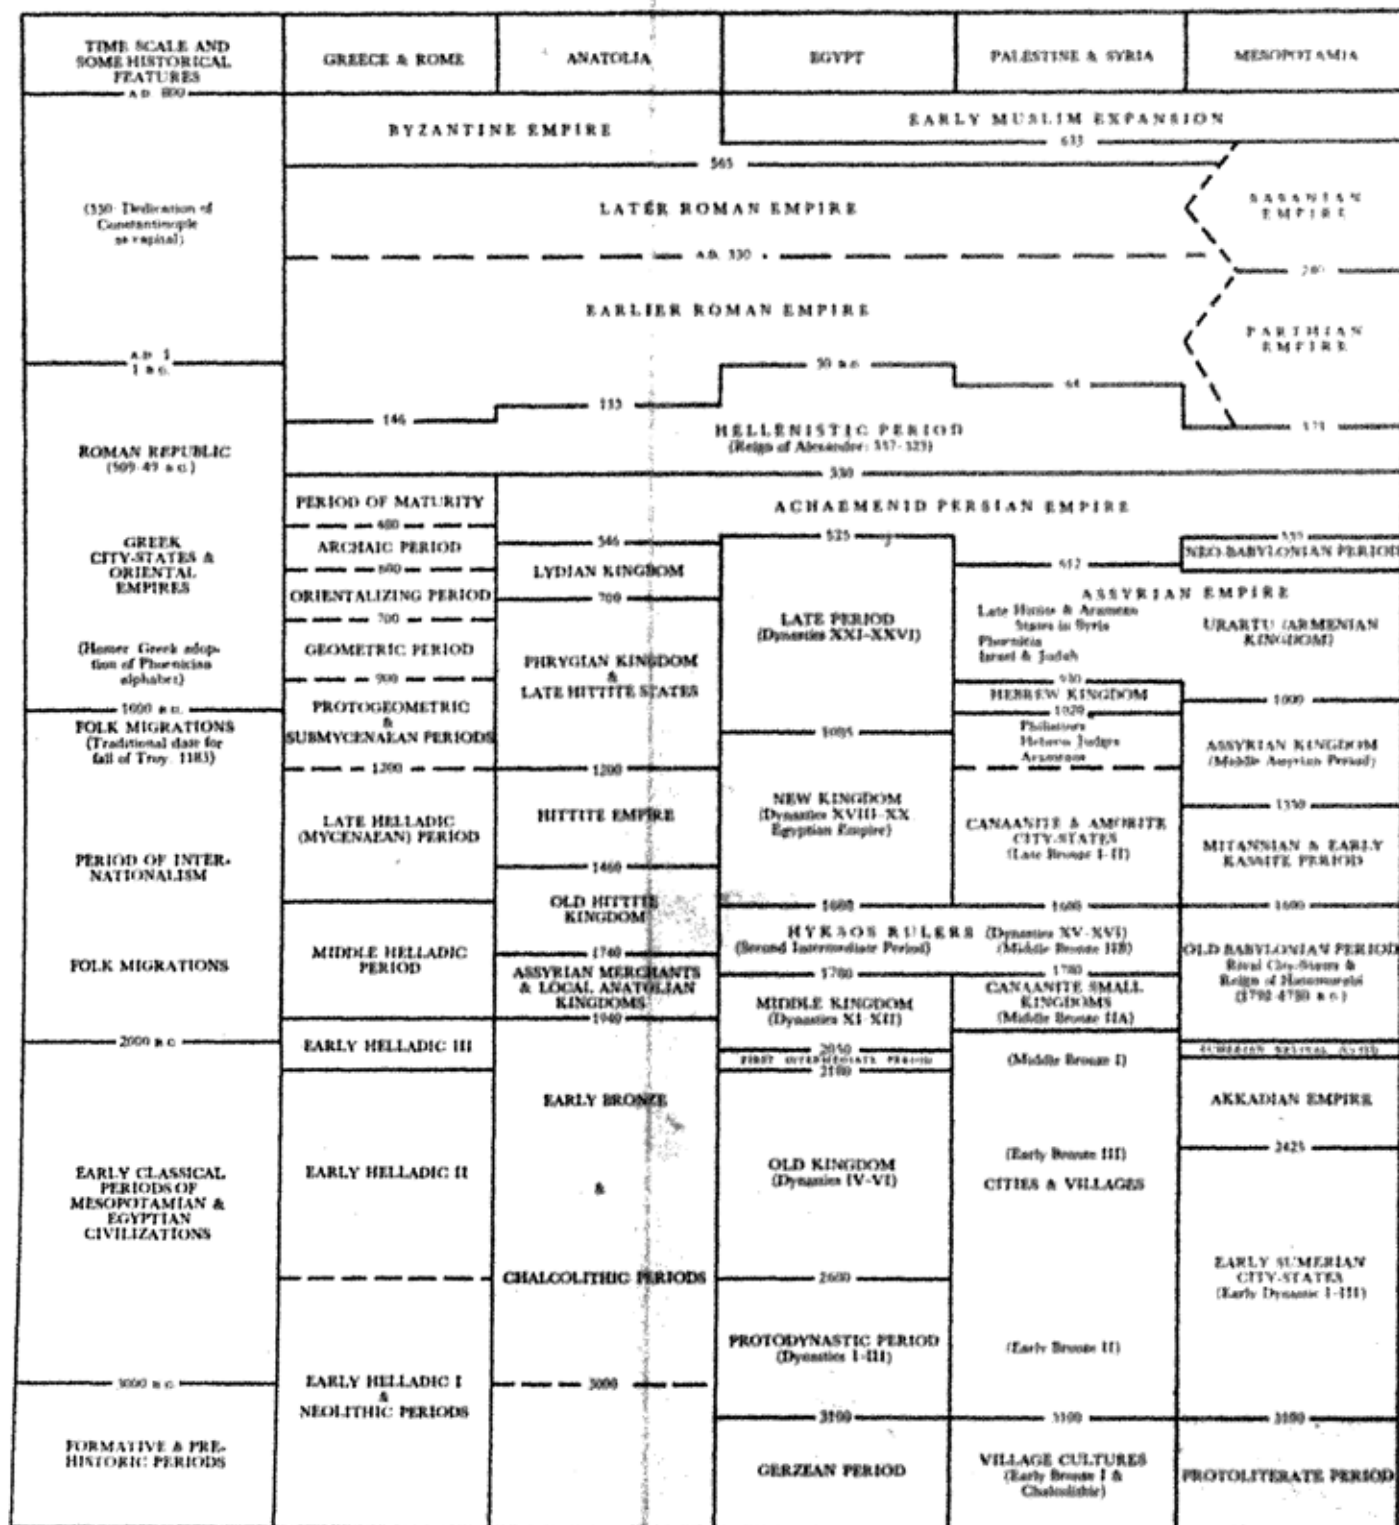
TIME SCALE AND SOME HISTORICAL FEATURES

GREECE & ROME

ANATOLIA

EGYPT

PALESTINE & SYRIA

MESOPOTAMIA

A.D. 800

BYZANTINE EMPIRE

EARLY MUSLIM EXPANSION

633

565

(330 Dedication of Constantinople as capital)

LATER ROMAN EMPIRE

SASANIAN EMPIRE

A.D. 330

240

EARLIER ROMAN EMPIRE

PARTHIAN EMPIRE

A.D. 1
1 B.C.

30 B.C.

64

146

133

HELLENISTIC PERIOD
(Reign of Alexander: 337-323)

171

ROMAN REPUBLIC
(509-49 B.C.)

330

PERIOD OF MATURITY

ACHAEMENID PERSIAN EMPIRE

480

GREEK CITY-STATES & ORIENTAL EMPIRES

ARCHAIC PERIOD

546

525

539

600

612

NEO-BABYLONIAN PERIOD

LYDIAN KINGDOM

ORIENTALIZING PERIOD

700

ASSYRIAN EMPIRE

700

Late Hittite & Aramean States in Syria
Phoenicia
Israel & Judah

URARTU (ARMENIAN KINGDOM)

LATE PERIOD
(Dynasties XXI-XXVI)

(Homer. Greek adoption of Phoenician alphabet)

GEOMETRIC PERIOD

PHRYGIAN KINGDOM & LATE HITTITE STATES

900

930

HEBREW KINGDOM

1000 B.C.

PROTOGEOMETRIC & SUBMYCENAEAN PERIODS

1000

FOLK MIGRATIONS
(Traditional date for fall of Troy: 1183)

1020

1085

Philistines
Hebrew Judges
Arameans

ASSYRIAN KINGDOM
(Middle Assyrian Period)

1200

1200

1350

LATE HELLADIC (MYCENAEAN) PERIOD

HITTITE EMPIRE

NEW KINGDOM
(Dynasties XVIII-XX Egyptian Empire)

CANAANITE & AMORITE CITY-STATES
(Late Bronze I-II)

PERIOD OF INTERNATIONALISM

MITANNIAN & EARLY KASSITE PERIOD

1460

OLD HITTITE KINGDOM

1600

1600

1600

HYKSOS RULERS (Dynasties XV-XVI)
(Second Intermediate Period)
(Middle Bronze IIB)

MIDDLE HELLADIC PERIOD

1740

FOLK MIGRATIONS

OLD BABYLONIAN PERIOD
Rival City-States & Reign of Hammurabi
(1792-1750 B.C.)

1780

1780

ASSYRIAN MERCHANTS & LOCAL ANATOLIAN KINGDOMS

MIDDLE KINGDOM
(Dynasties XI-XII)

CANAANITE SMALL KINGDOMS
(Middle Bronze IIA)

1940

2000 B.C.

EARLY HELLADIC III

2050

FIRST INTERMEDIATE PERIOD

2180

(Middle Bronze I)

SUMERIAN REVIVAL (UR III)

EARLY BRONZE

AKKADIAN EMPIRE

2425

(Early Bronze III)

OLD KINGDOM
(Dynasties IV-VI)

EARLY CLASSICAL PERIODS OF MESOPOTAMIAN & EGYPTIAN CIVILIZATIONS

EARLY HELLADIC II

&

CITIES & VILLAGES

EARLY SUMERIAN CITY-STATES
(Early Dynastic I-III)

CHALCOLITHIC PERIODS

2600

PROTODYNASTIC PERIOD
(Dynasties I-III)

(Early Bronze II)

3000 B.C.

EARLY HELLADIC I & NEOLITHIC PERIODS

3000

3100

3100

3100

FORMATIVE & PREHISTORIC PERIODS

GERZEAN PERIOD

VILLAGE CULTURES
(Early Bronze I & Chalcolithic)

PROTOLITERATE PERIOD